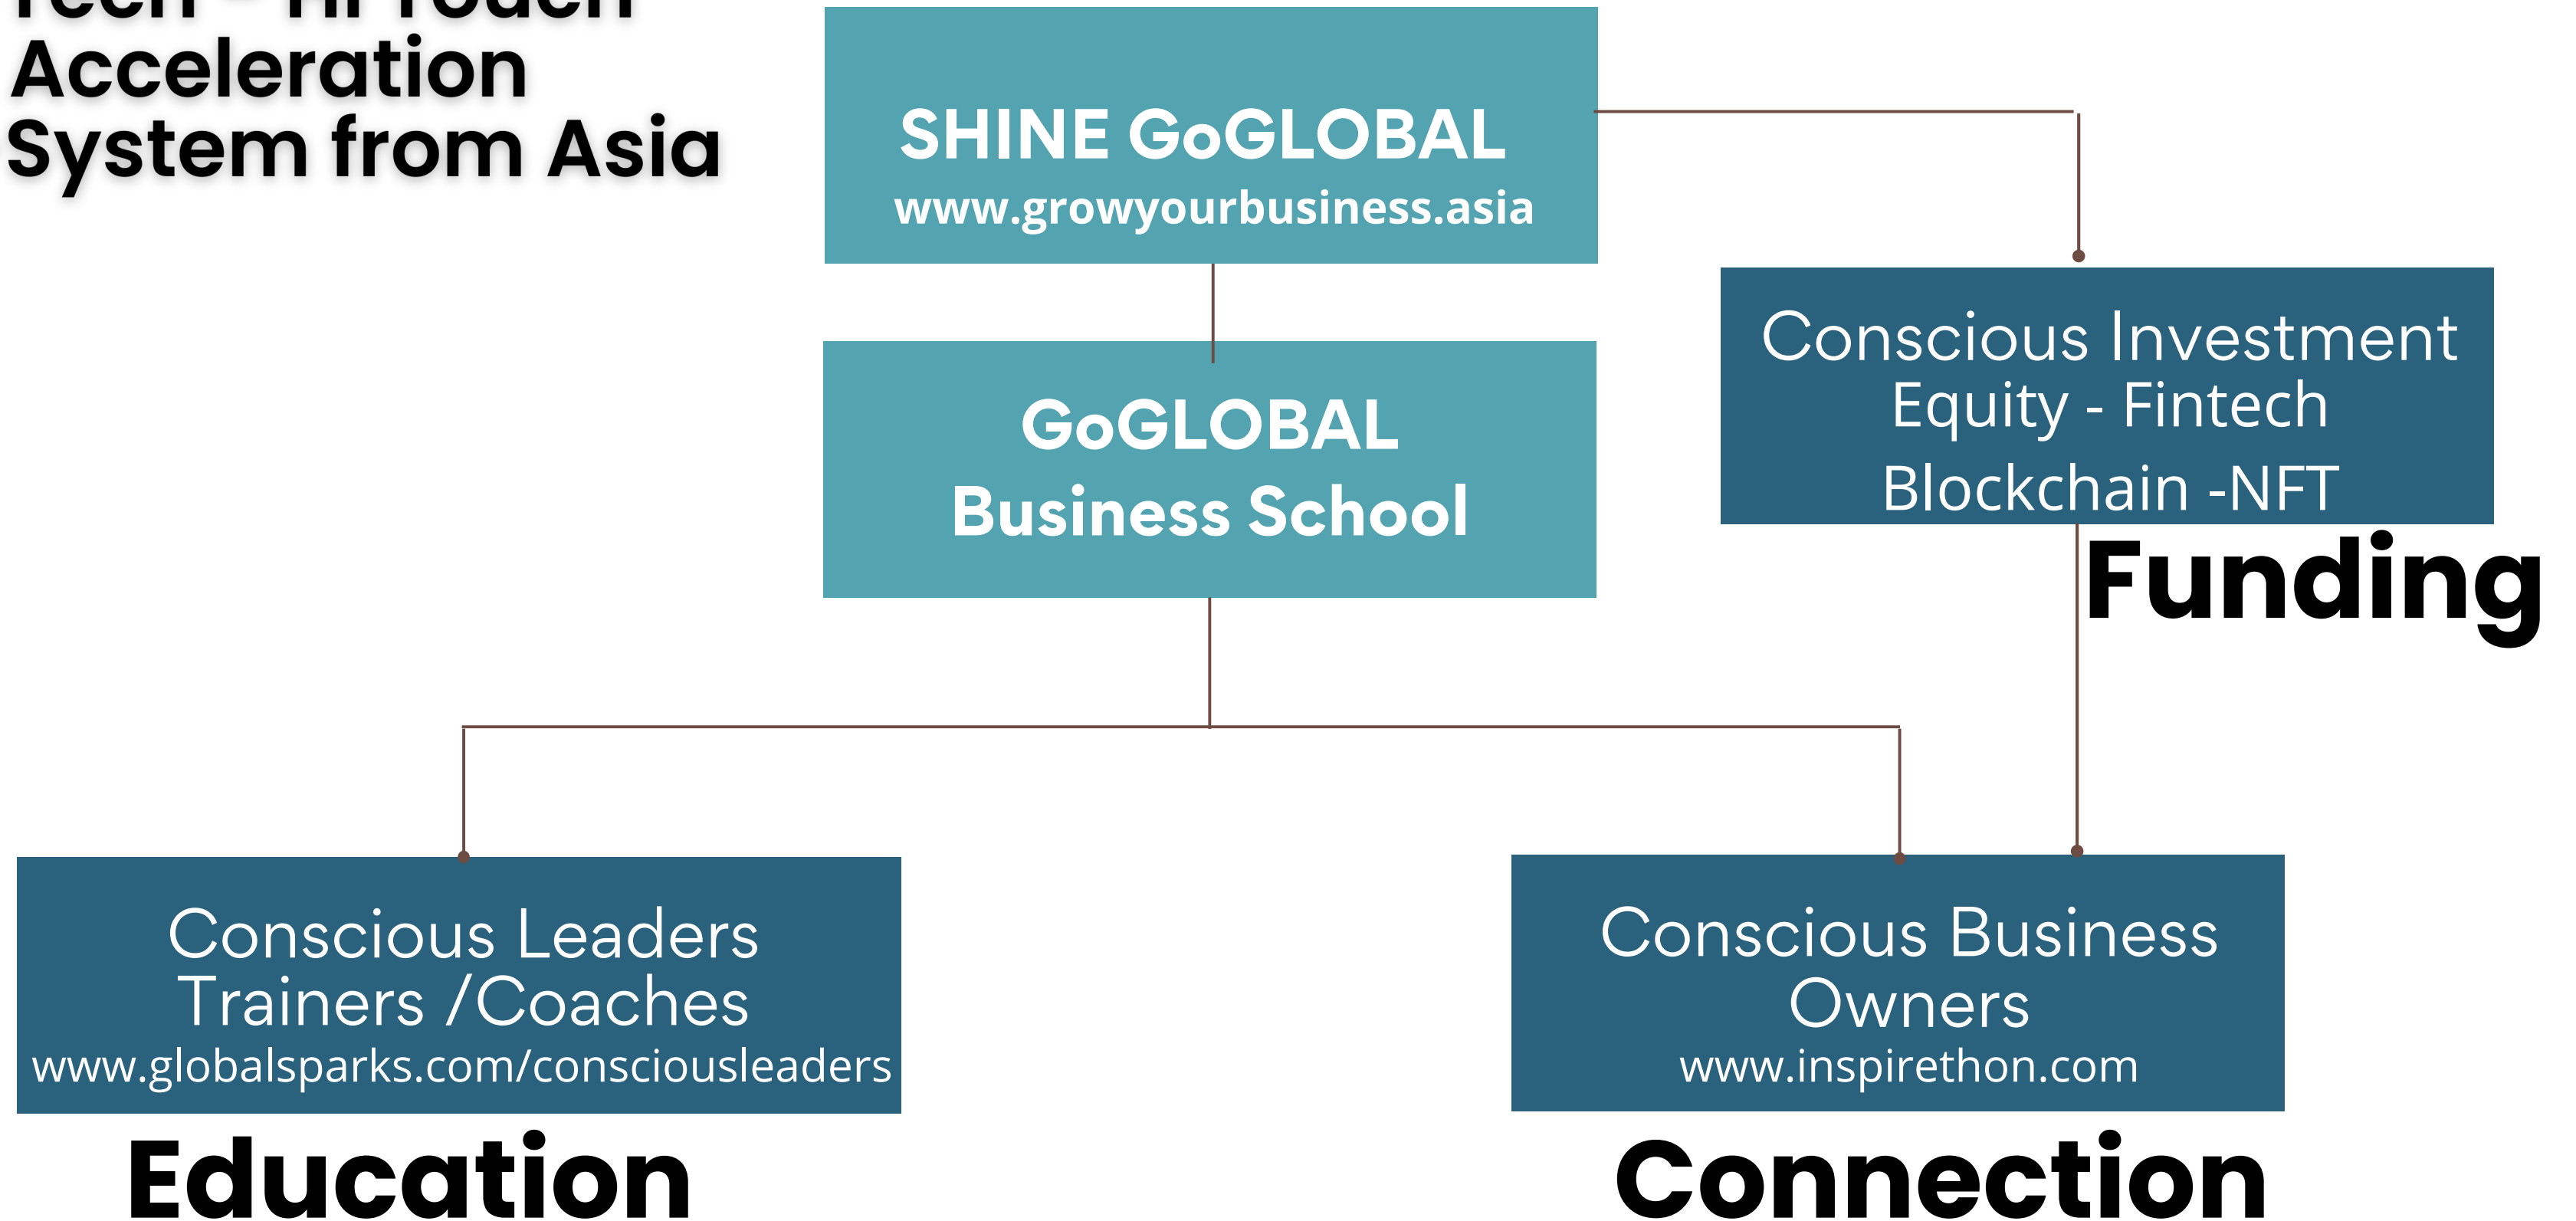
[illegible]
Acceleration
System from Asia

SHINE GoGLOBAL
www.growyourbusiness.asia

GoGLOBAL
Business School

Conscious Investment
Equity - Fintech
Blockchain -NFT

Funding

Conscious Leaders
Trainers /Coaches
www.globalsparks.com/consciousleaders

Education

Conscious Business
Owners
www.inspirethon.com

Connection